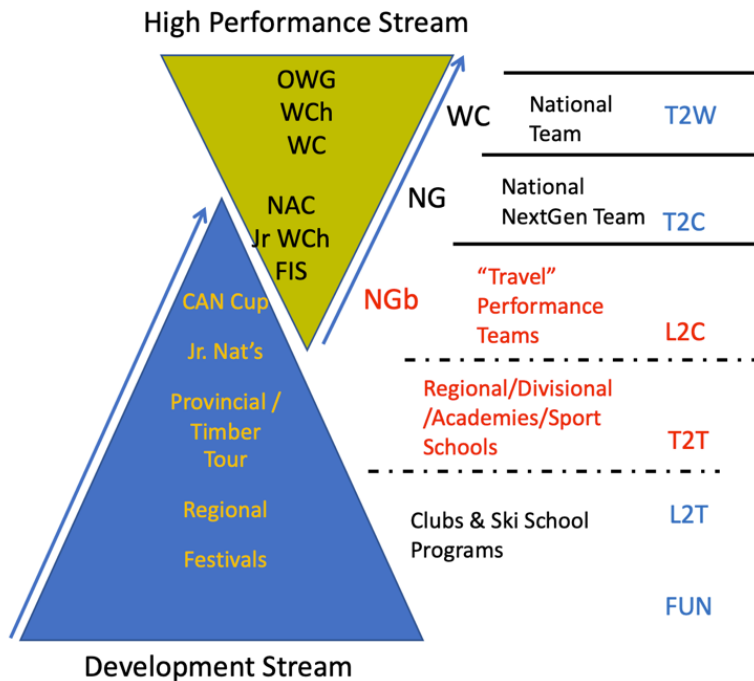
High Performance Stream

OWG
WCh
WC

NAC
Jr WCh
FIS

CAN Cup
Jr. Nat's
Provincial / Timber Tour
Regional
Festivals

WC
NG
NGb

National Team
T2W

National NextGen Team
T2C

"Travel" Performance Teams
L2C

Regional/Divisional /Academies/Sport Schools
T2T

Clubs & Ski School Programs
L2T

FUN

Development Stream